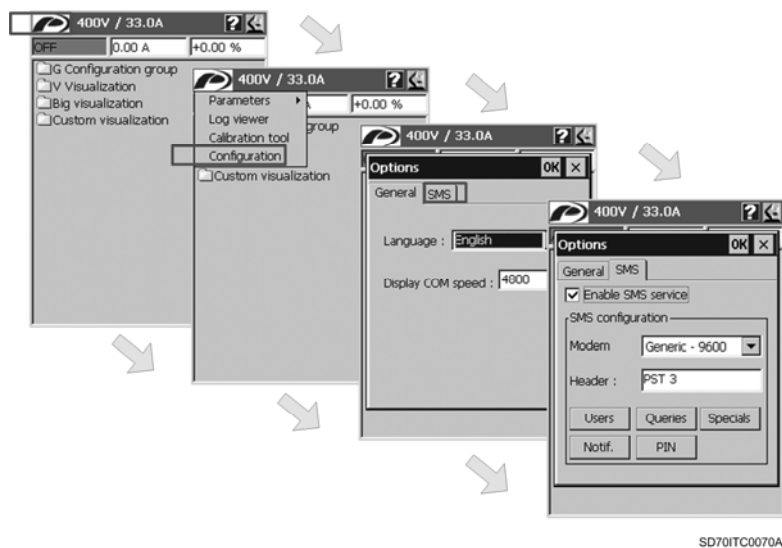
400V / 33.0A
OFF 0.00 A +0.00 %
G Configuration group
V Visualization
Big visualization
Custom visualization

400V / 33.0A
A +0.00 %
Parameters
Log viewer
Calibration tool
Configuration
group
Custom visualization

400V / 33.0A
Options OK
General SMS
Language : English
Display COM speed : 4800

400V / 33.0A
Options OK
General SMS
Enable SMS service
SMS configuration
Modem Generic - 9600
Header : PST 3
Users Queries Specials
Notif. PIN

SD70ITC0070A